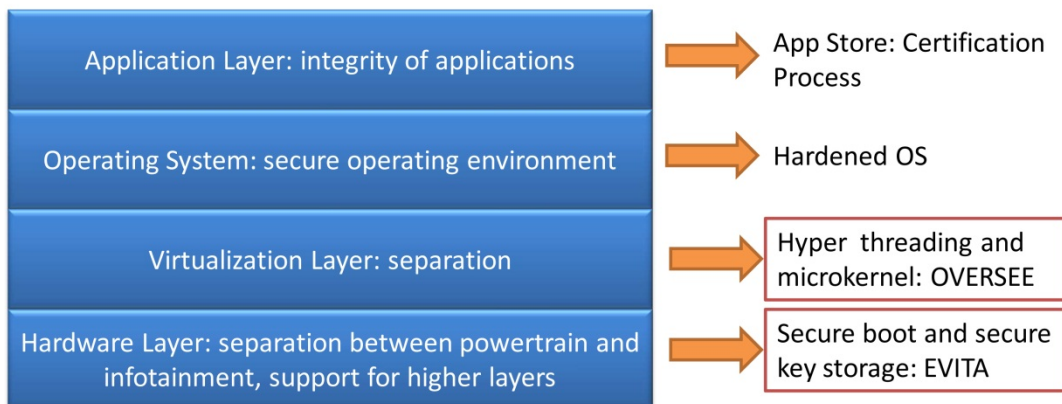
Application Layer: integrity of applications

App Store: Certification Process

Operating System: secure operating environment

Hardened OS

Virtualization Layer: separation

Hyper threading and microkernel: OVERSEE

Hardware Layer: separation between powertrain and infotainment, support for higher layers

Secure boot and secure key storage: EVITA